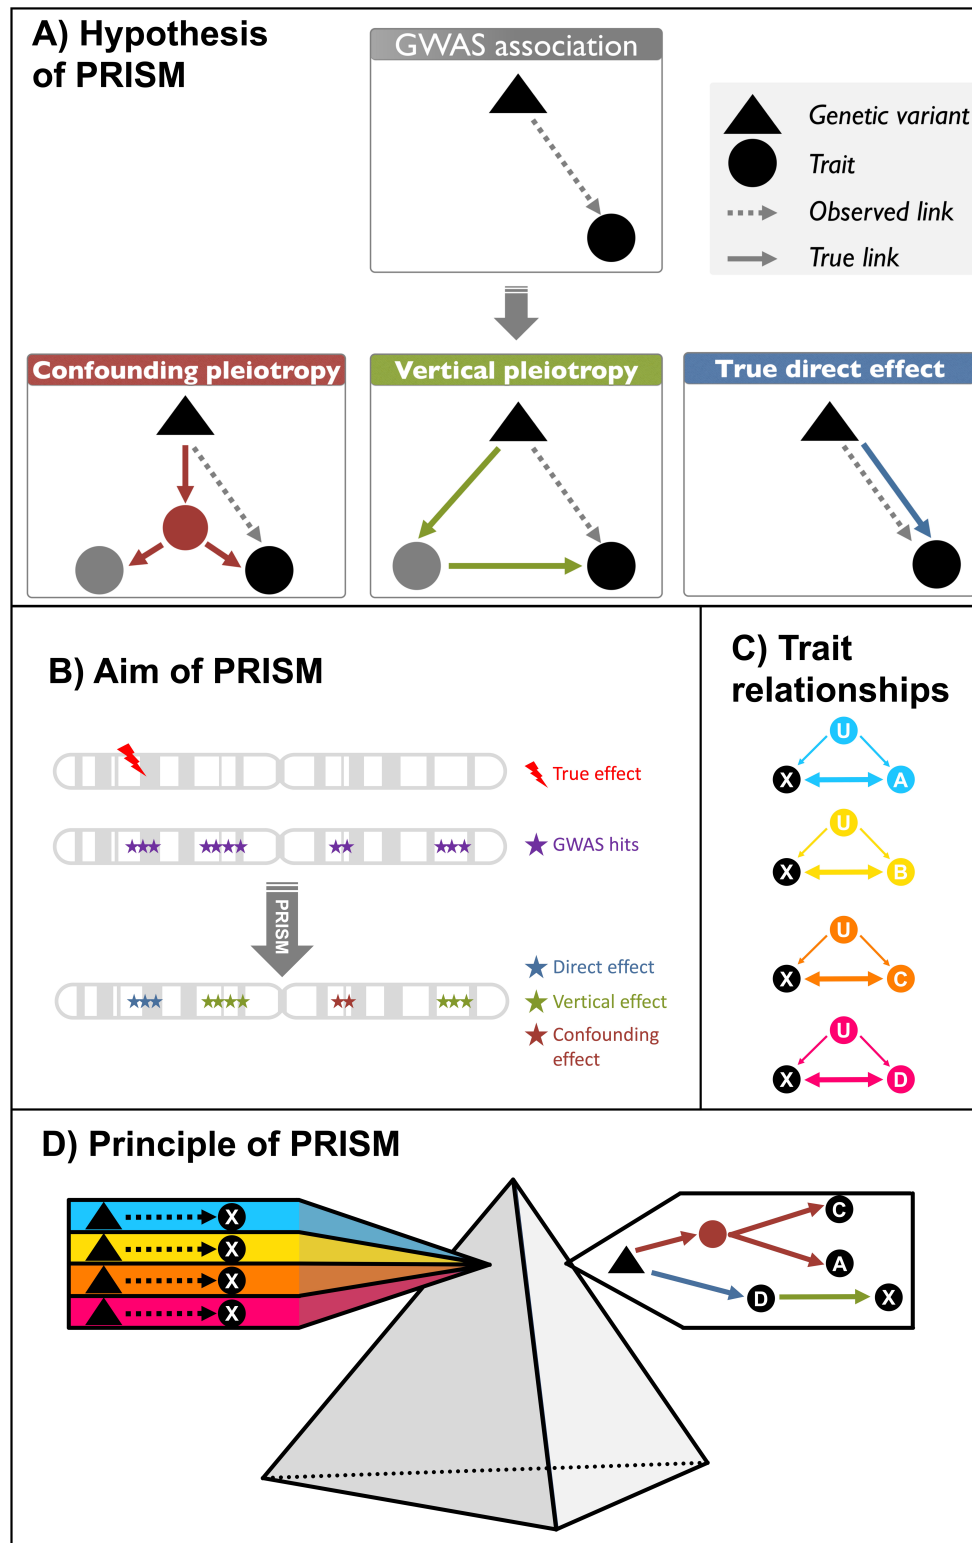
A) Hypothesis of PRISM

GWAS association

Genetic variant
Trait
Observed link
True link

Confounding pleiotropy
Vertical pleiotropy
True direct effect

B) Aim of PRISM

True effect
GWAS hits

PRISM

Direct effect
Vertical effect
Confounding effect

C) Trait relationships

U
X
A
U
X
B
U
X
C
U
X
D

D) Principle of PRISM

X
X
X
X

C
A
D
X